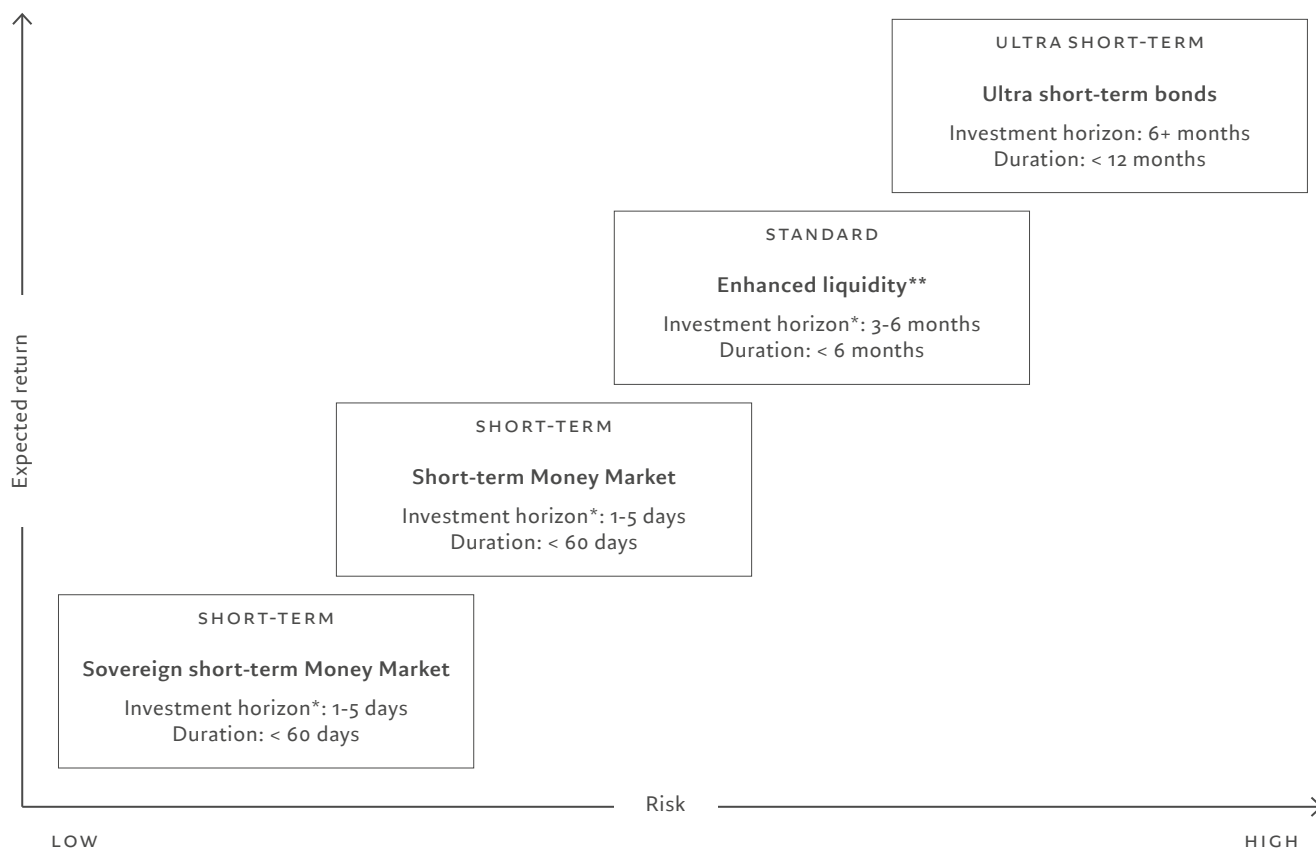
ULTRA SHORT-TERM

Ultra short-term bonds

Investment horizon: 6+ months
Duration: < 12 months

STANDARD

Enhanced liquidity**

Investment horizon*: 3-6 months
Duration: < 6 months

SHORT-TERM

Short-term Money Market

Investment horizon*: 1-5 days
Duration: < 60 days

SHORT-TERM

Sovereign short-term Money Market

Investment horizon*: 1-5 days
Duration: < 60 days

Expected return

Risk

LOW

HIGH